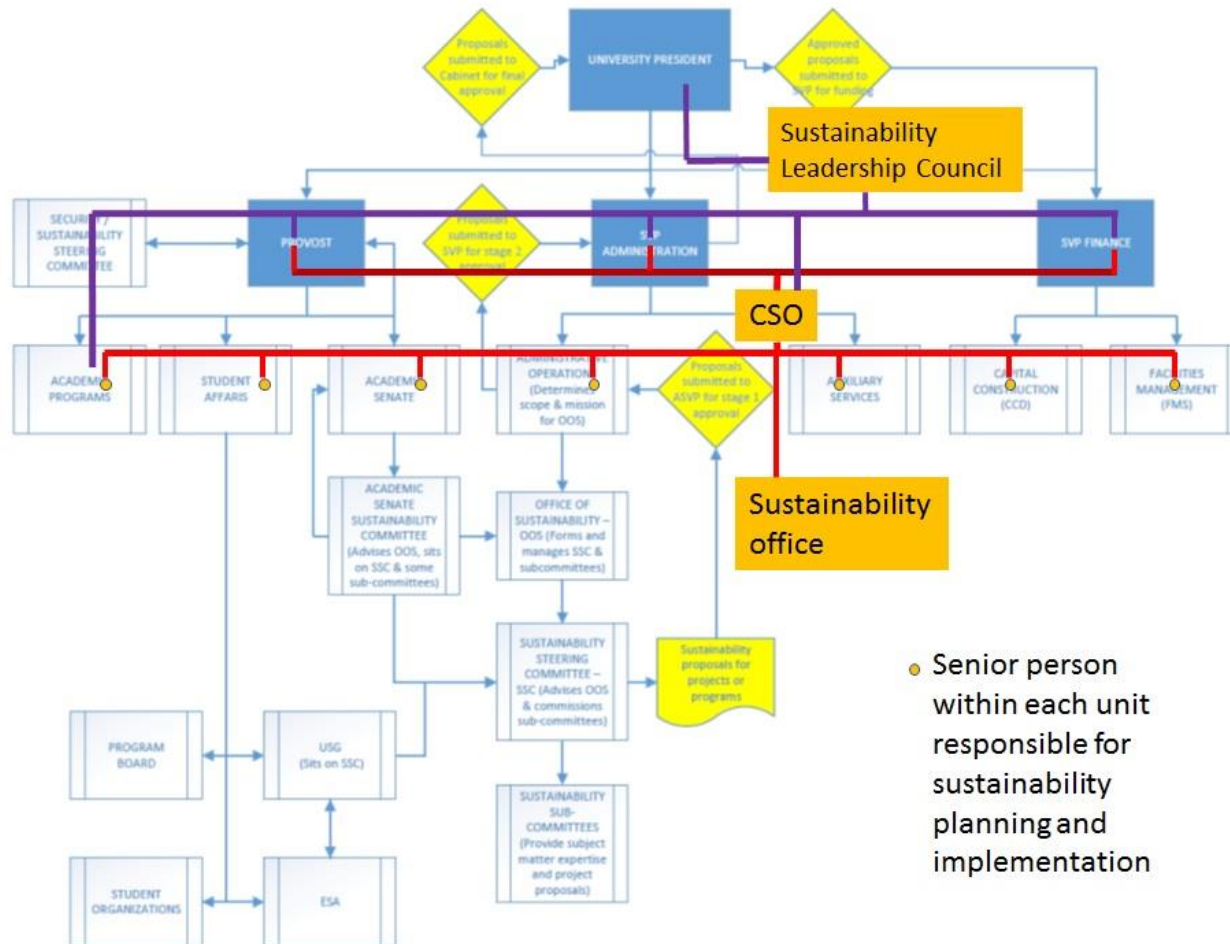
Proposals submitted to Cabinet for final approval

UNIVERSITY PRESIDENT

Approved proposals submitted to SVP for funding

Sustainability Leadership Council

SECURITY / SUSTAINABILITY STEERING COMMITTEE

PROVOST

Proposals submitted to SVP for stage 2 approval

SVP ADMINISTRATION

SVP FINANCE

CSO

ACADEMIC PROGRAMS

STUDENT AFFARIS

ACADEMIC SENATE

ADMINISTRATIVE OPERATIONS (Determines scope & mission for OOS)

Proposals submitted to ASVP for stage 1 approval

AUXILIARY SERVICES

CAPITAL CONSTRUCTION (CCD)

FACILITIES MANAGEMENT (FMS)

Sustainability office

ACADEMIC SENATE SUSTAINABILITY COMMITTEE (Advises OOS, sits on SSC & some sub-committees)

OFFICE OF SUSTAINABILITY – OOS (Forms and manages SSC & subcommittees)

SUSTAINABILITY STEERING COMMITTEE – SSC (Advises OOS & commissions sub-committees)

Sustainability proposals for projects or programs

Senior person within each unit responsible for sustainability planning and implementation

PROGRAM BOARD

USG (Sits on SSC)

SUSTAINABILITY SUB-COMMITTEES (Provide subject matter expertise and project proposals)

STUDENT ORGANIZATIONS

ESA